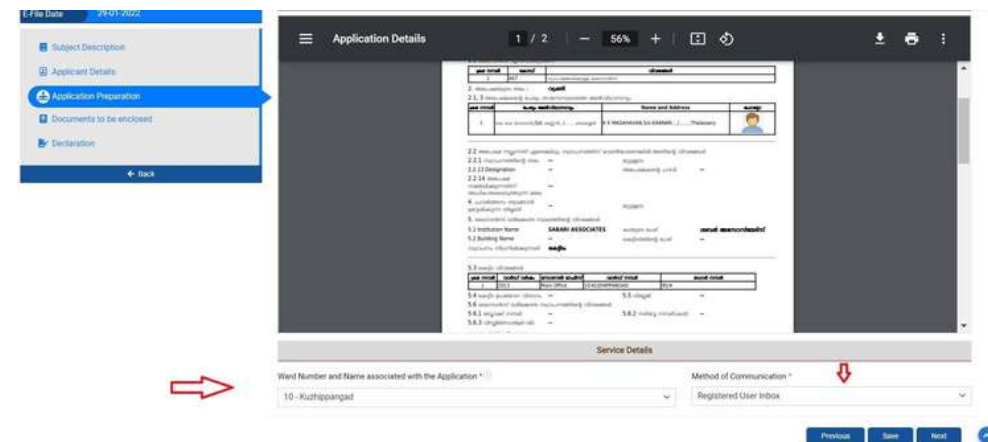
E-File Date 29-01-2022

Subject Description

Applicant Details

Application Preparation

Documents to be enclosed

Declaration

← Back

Application Details

1 / 2 — 56% +

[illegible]

2.1.3 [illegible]

Name and Address

E K MADHAVAN S/o RAMAN , / ...... Padasary

2.2 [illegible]

2.2.1 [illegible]

2.2.13 Designation

2.2.14 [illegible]

5.1 Institution Name SABARI ASSOCIATES

5.2 Building Name

5.3 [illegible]

5.4 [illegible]

5.5 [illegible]

5.6 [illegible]

5.6.1 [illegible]

5.6.2 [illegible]

5.6.3 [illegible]

Service Details

Ward Number and Name associated with the Application *

10 - Kuzhippangad

Method of Communication *

Registered User Inbox

Previous Save Next